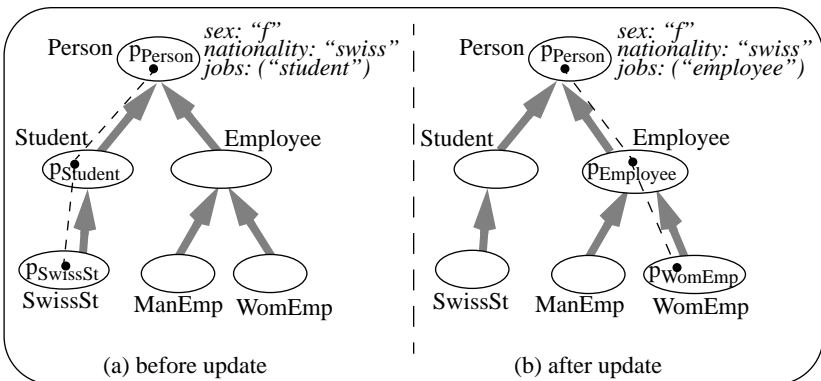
Person $p_{Person}$ *sex: "f"* *nationality: "swiss"* *jobs: ("student")*

Student $p_{Student}$ Employee

$p_{SwissSt}$ SwissSt ManEmp WomEmp

(a) before update

Person $p_{Person}$ *sex: "f"* *nationality: "swiss"* *jobs: ("employee")*

Student Employee $p_{Employee}$

SwissSt ManEmp $p_{WomEmp}$ WomEmp

(b) after update